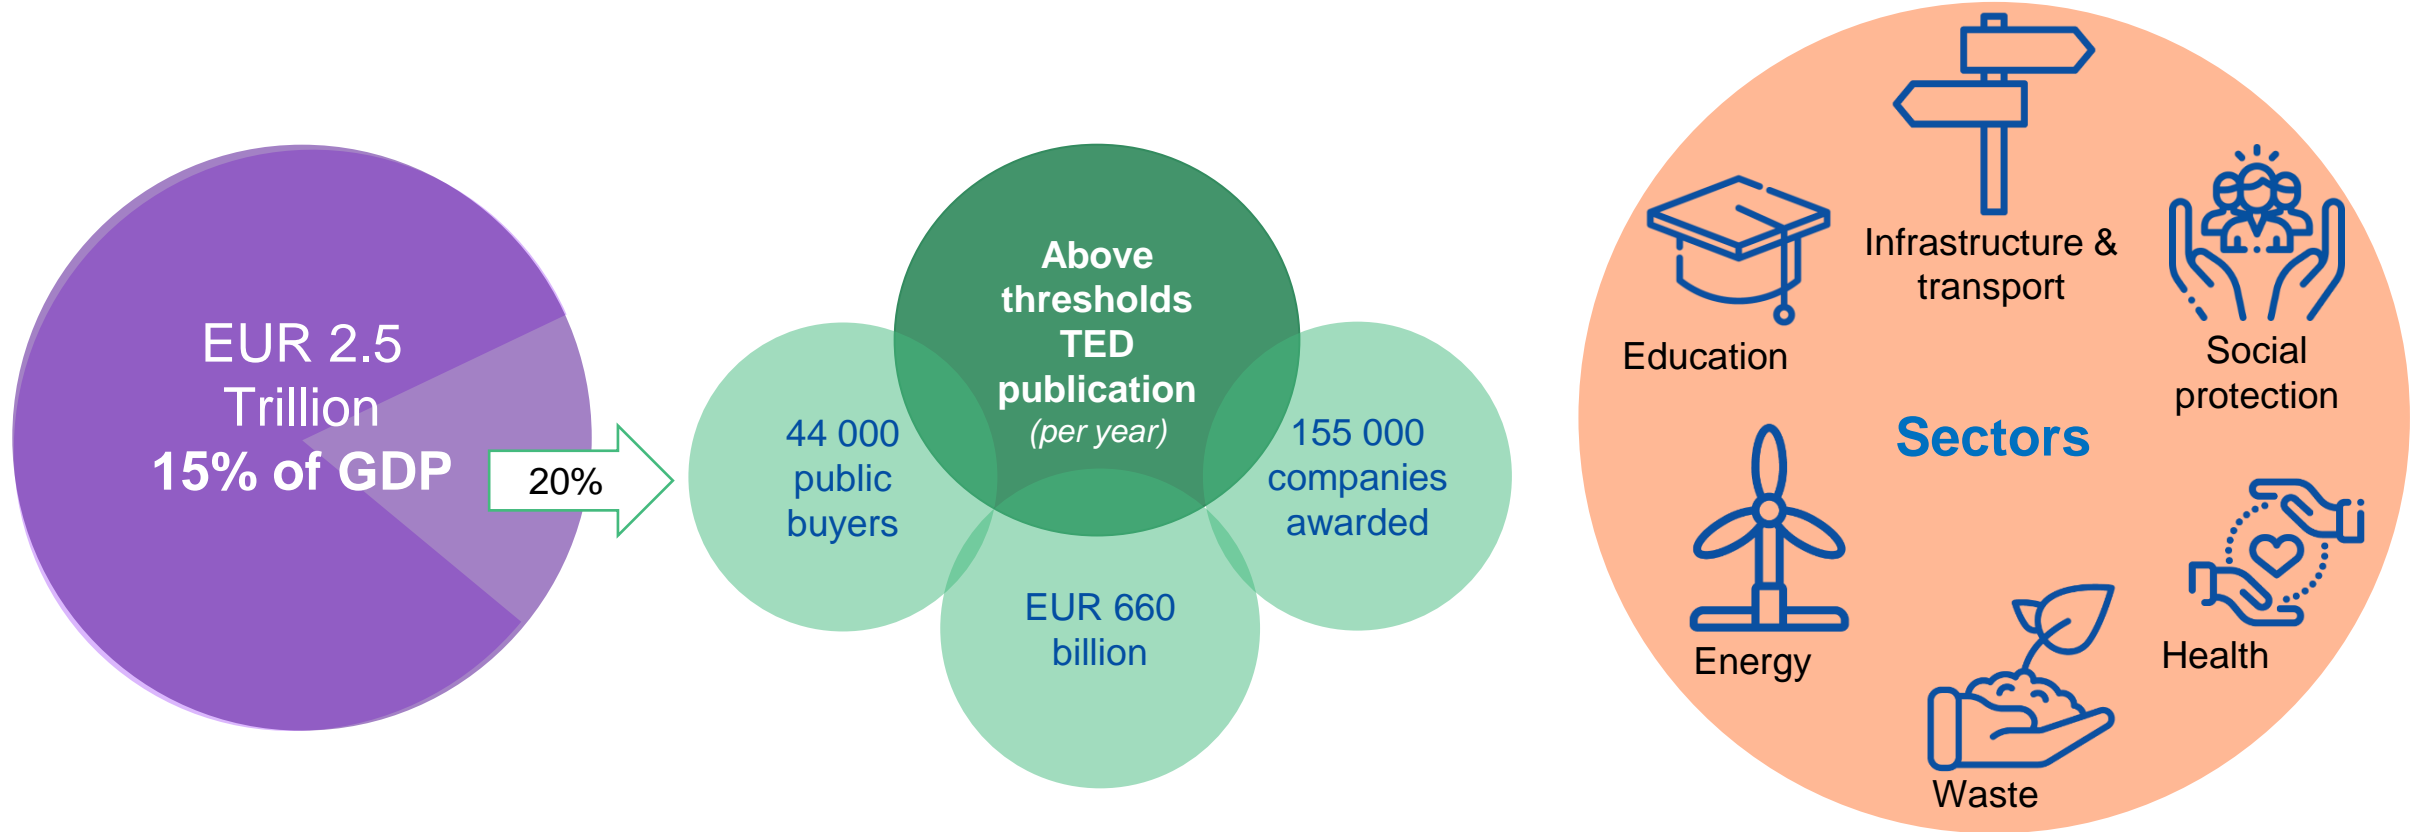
EUR 2.5 Trillion
15% of GDP

20%

Above thresholds TED publication
(per year)

44 000 public buyers

155 000 companies awarded

EUR 660 billion

Infrastructure & transport

Education

Social protection

Sectors

Energy

Health

Waste